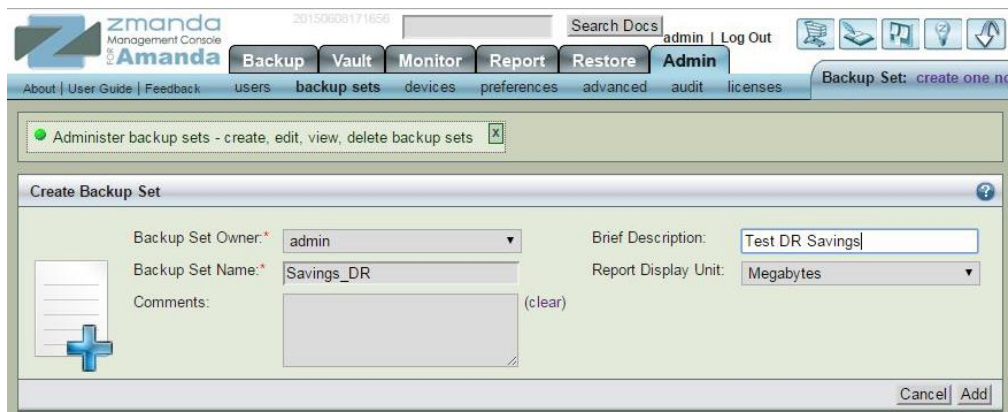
zmanda
Management Console
FOR Amanda

20150608171656

Search Docs

admin | Log Out

Backup Vault Monitor Report Restore Admin

About | User Guide | Feedback

users backup sets devices preferences advanced audit licenses

Backup Set: create one no

Administer backup sets - create, edit, view, delete backup sets

Create Backup Set

Backup Set Owner:* admin

Backup Set Name:* Savings_DR

Comments:

(clear)

Brief Description: Test DR Savings

Report Display Unit: Megabytes

Cancel Add